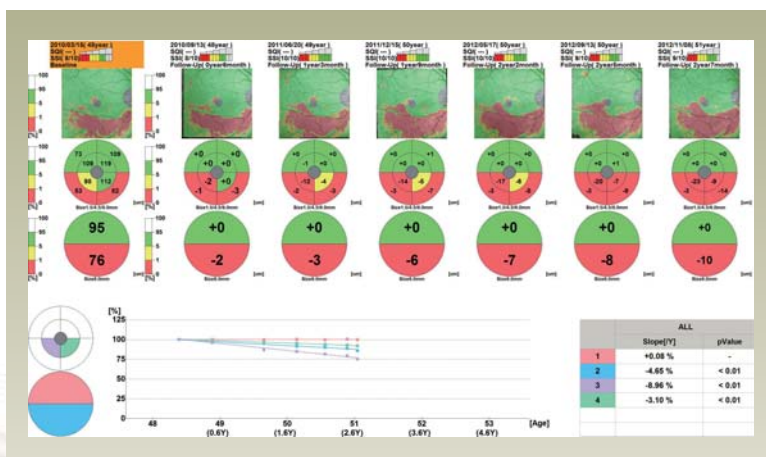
2010/03/16( 48year )
SQI( -- )
SSI( 8/10 )
Baseline

2010/09/13( 48year )
SQI( -- )
SSI( 9/10 )
Follow-Up( 0year6month )

2011/06/20( 49year )
SQI( -- )
SSI( 10/10 )
Follow-Up( 1year3month )

2011/12/15( 50year )
SQI( -- )
SSI( 10/10 )
Follow-Up( 1year9month )

2012/05/17( 50year )
SQI( -- )
SSI( 10/10 )
Follow-Up( 2year2month )

2012/09/13( 50year )
SQI( -- )
SSI( 9/10 )
Follow-Up( 2year6month )

2012/11/08( 51year )
SQI( -- )
SSI( 9/10 )
Follow-Up( 2year7month )

100
95
5
1
[%]

73 108 119 108
93 112
53 82
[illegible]

+0 +0 +0 -2 +0 -1 +0 -3
+0 +0 -1 +0 -12 -4 -2 +0
+0 +1 +0 -14 -6 -3 +0
+0 +0 +0 -17 -6 -3 -4
+0 +0 +1 -20 -7 -3 -8
+0 +0 +0 -23 -9 -3 -14

[um]

95
76

+0
-2

+0
-3

+0
-6

+0
-7

+0
-8

+0
-10

[um]

[%]
125
100
75
50
25
0
48
49
(0.6Y)
50
(1.6Y)
51
(2.6Y)
52
(3.6Y)
53
(4.6Y)
[Age]

| | ALL | |
|---|---|---|
| | Slope[/Y] | pValue |
| 1 | +0.08 % | - |
| 2 | -4.65 % | < 0.01 |
| 3 | -8.96 % | < 0.01 |
| 4 | -3.10 % | < 0.01 |